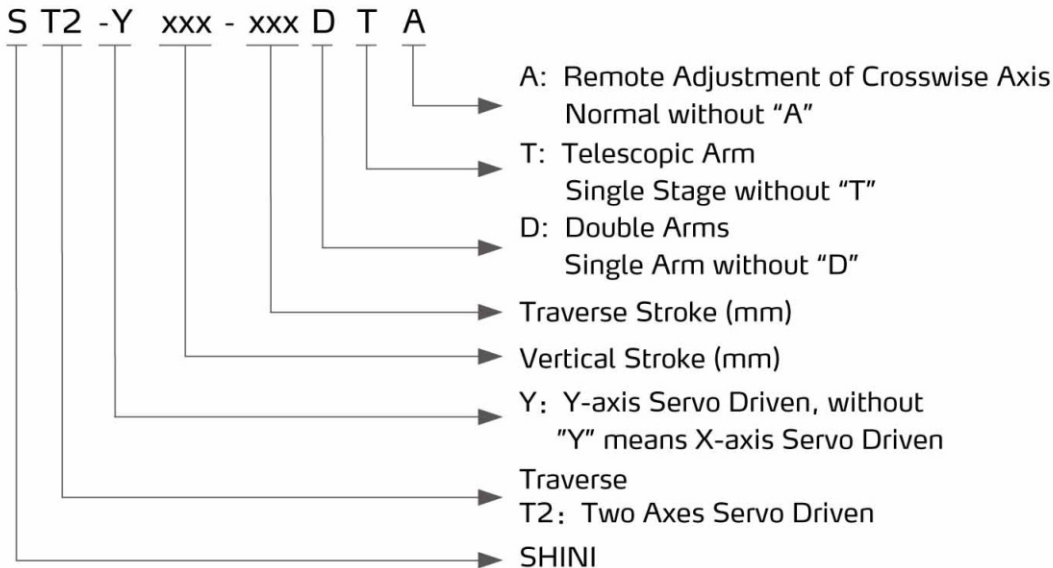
S T2 -Y xxx - xxx D T A

A: Remote Adjustment of Crosswise Axis
Normal without “A”

T: Telescopic Arm
Single Stage without “T”

D: Double Arms
Single Arm without “D”

Traverse Stroke (mm)

Vertical Stroke (mm)

Y: Y-axis Servo Driven, without ”Y” means X-axis Servo Driven

Traverse
T2: Two Axes Servo Driven

SHINI